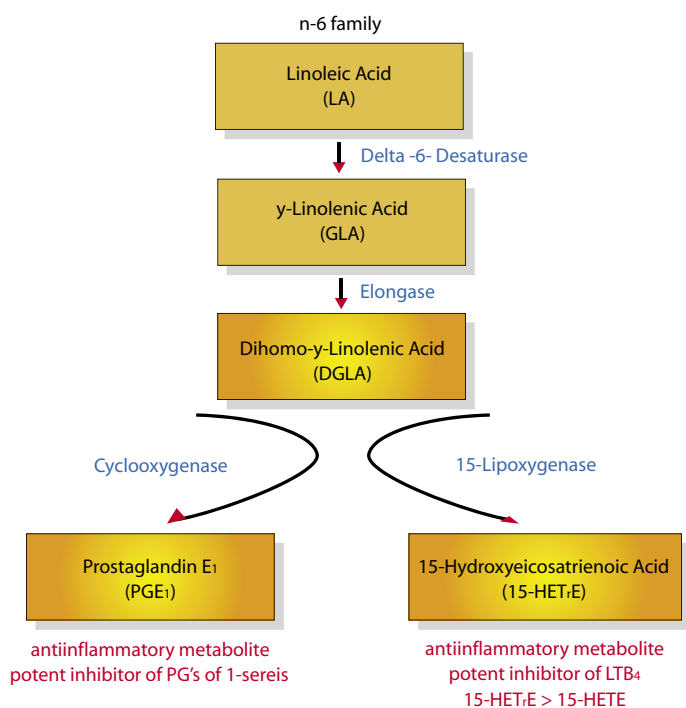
n-6 family

Linoleic Acid
(LA)

Delta -6- Desaturase

y-Linolenic Acid
(GLA)

Elongase

Dihomo-y-Linolenic Acid
(DGLA)

Cyclooxygenase

15-Lipoxygenase

Prostaglandin $E_1$
($PGE_1$)

15-Hydroxyeicosatrienoic Acid
(15-$HET_rE$)

antiinflammatory metabolite
potent inhibitor of PG's of 1-sereis

antiinflammatory metabolite
potent inhibitor of $LTB_4$
15-$HET_rE$ > 15-HETE